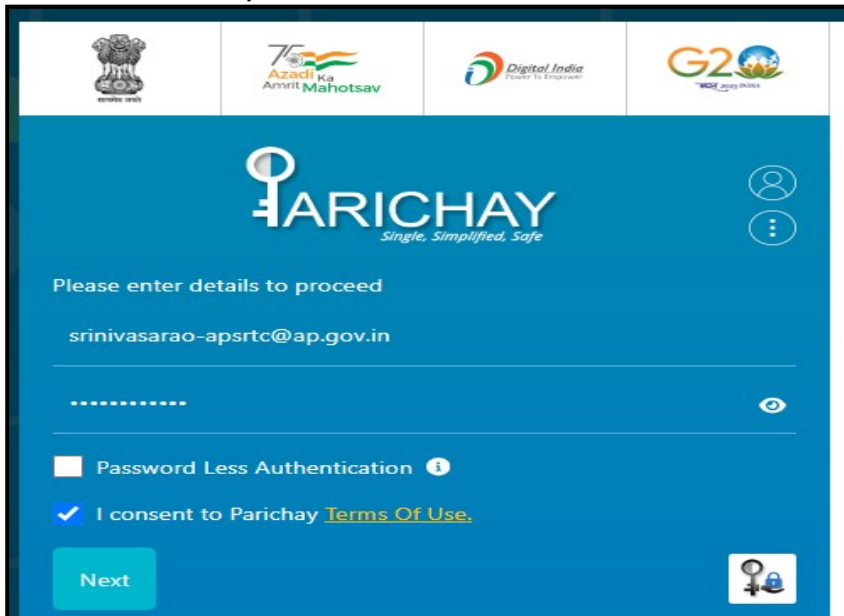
सत्यमेव जयते

75 Azadi Ka Amrit Mahotsav

Digital India
Power To Empower

G20
भारत 2023 INDIA

PARICHAY
Single, Simplified, Safe

Please enter details to proceed

srinivasarao-apsrtc@ap.gov.in

••••••••••••

Password Less Authentication

I consent to Parichay Terms Of Use.

Next